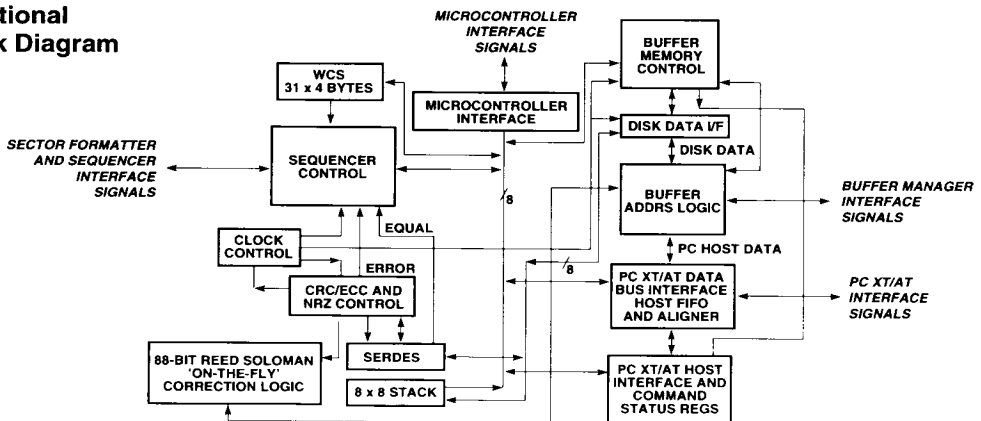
tional
k Diagram

MICROCONTROLLER INTERFACE SIGNALS

BUFFER MEMORY CONTROL

WCS 31 x 4 BYTES

MICROCONTROLLER INTERFACE

DISK DATA I/F

DISK DATA

SECTOR FORMATTER AND SEQUENCER INTERFACE SIGNALS

SEQUENCER CONTROL

BUFFER ADDRS LOGIC

BUFFER MANAGER INTERFACE SIGNALS

8

EQUAL

CLOCK CONTROL

PC HOST DATA

8

ERROR

PC XT/AT DATA BUS INTERFACE HOST FIFO AND ALIGNER

PC XT/AT INTERFACE SIGNALS

CRC/ECC AND NRZ CONTROL

88-BIT REED SOLOMAN 'ON-THE-FLY' CORRECTION LOGIC

SERDES

8 x 8 STACK

PC XT/AT HOST INTERFACE AND COMMAND STATUS REGS